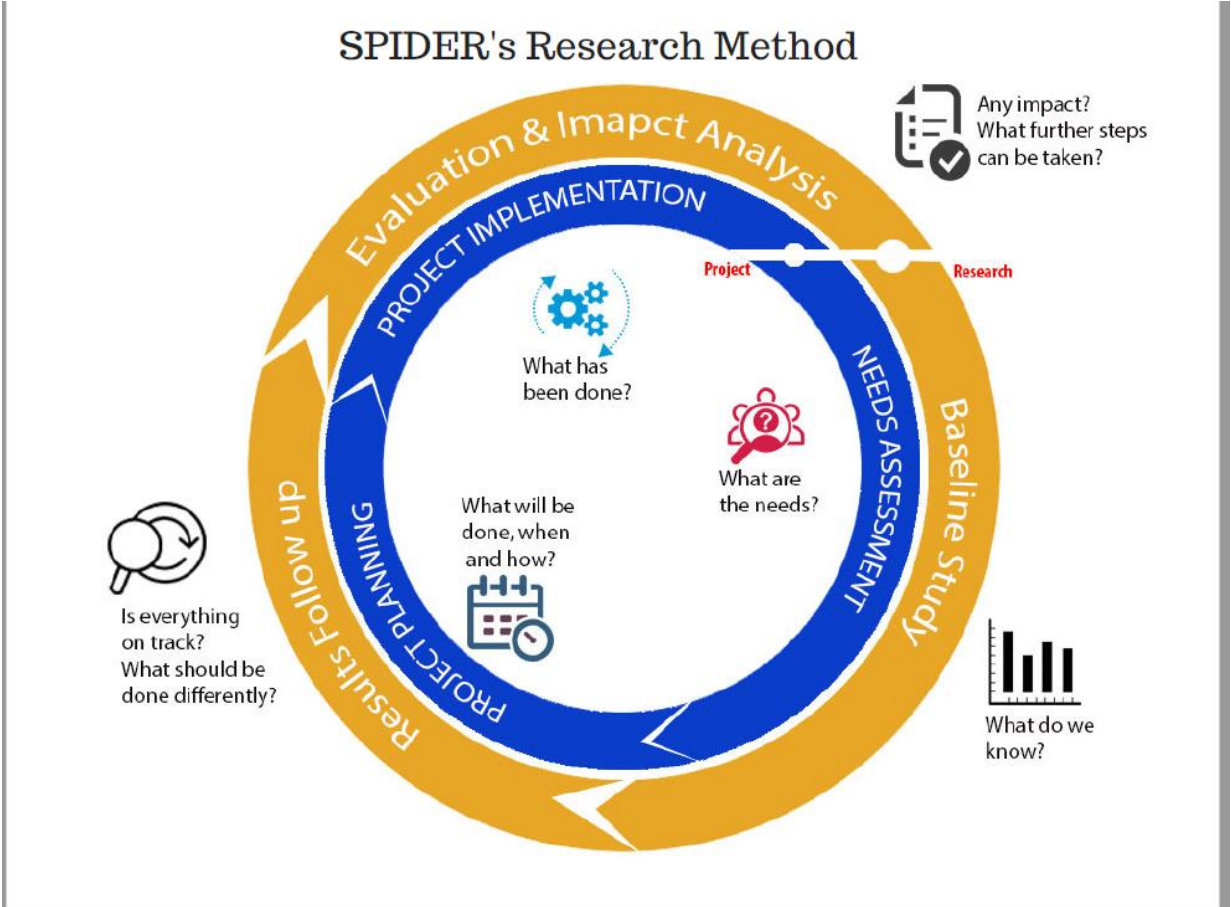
SPIDER's Research Method

Any impact? What further steps can be taken?

Evaluation & Imapct Analysis

PROJECT IMPLEMENTATION

Project

Research

What has been done?

NEEDS ASSESSMENT

Baseline Study

What are the needs?

What will be done, when and how?

PROJECT PLANNING

Results Follow up

Is everything on track? What should be done differently?

What do we know?